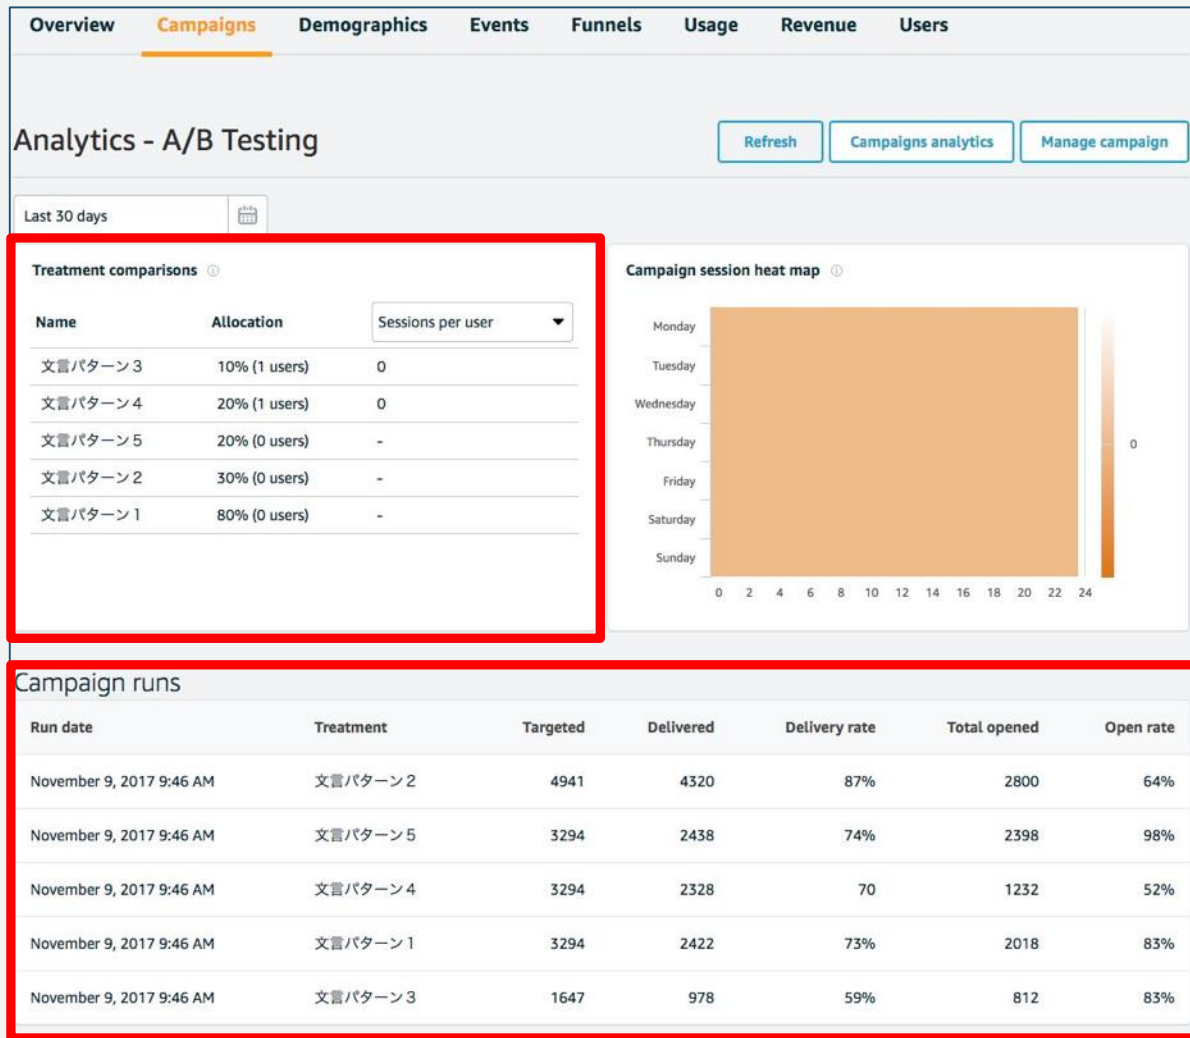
Overview Campaigns Demographics Events Funnels Usage Revenue Users

Analytics - A/B Testing

Refresh Campaigns analytics Manage campaign

Last 30 days

Treatment comparisons

| Name | Allocation | Sessions per user |
|---|---|---|
| 文言パターン3 | 10% (1 users) | 0 |
| 文言パターン4 | 20% (1 users) | 0 |
| 文言パターン5 | 20% (0 users) | - |
| 文言パターン2 | 30% (0 users) | - |
| 文言パターン1 | 80% (0 users) | - |

Campaign session heat map

Monday
Tuesday
Wednesday
Thursday
Friday
Saturday
Sunday

0 2 4 6 8 10 12 14 16 18 20 22 24

0

Campaign runs

| Run date | Treatment | Targeted | Delivered | Delivery rate | Total opened | Open rate |
|---|---|---|---|---|---|---|
| November 9, 2017 9:46 AM | 文言パターン2 | 4941 | 4320 | 87% | 2800 | 64% |
| November 9, 2017 9:46 AM | 文言パターン5 | 3294 | 2438 | 74% | 2398 | 98% |
| November 9, 2017 9:46 AM | 文言パターン4 | 3294 | 2328 | 70 | 1232 | 52% |
| November 9, 2017 9:46 AM | 文言パターン1 | 3294 | 2422 | 73% | 2018 | 83% |
| November 9, 2017 9:46 AM | 文言パターン3 | 1647 | 978 | 59% | 812 | 83% |